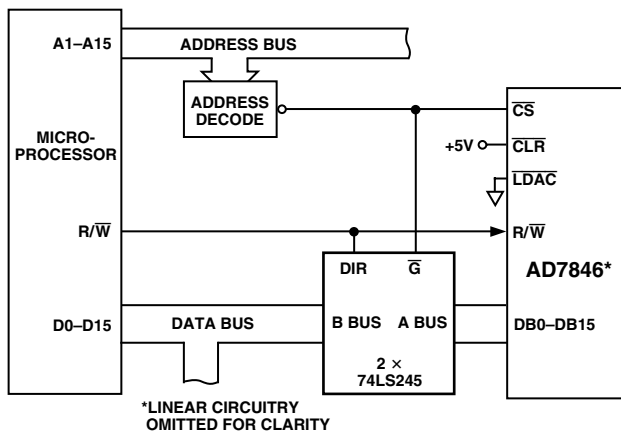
A1–A15

ADDRESS BUS

ADDRESS DECODE

MICRO-PROCESSOR

R/$\overline{W}$

D0–D15

DATA BUS

$\overline{CS}$

+5V

$\overline{CLR}$

$\overline{LDAC}$

R/$\overline{W}$

AD7846*

DIR

$\overline{G}$

B BUS

A BUS

DB0–DB15

2 $\times$ 74LS245

*LINEAR CIRCUITRY OMITTED FOR CLARITY